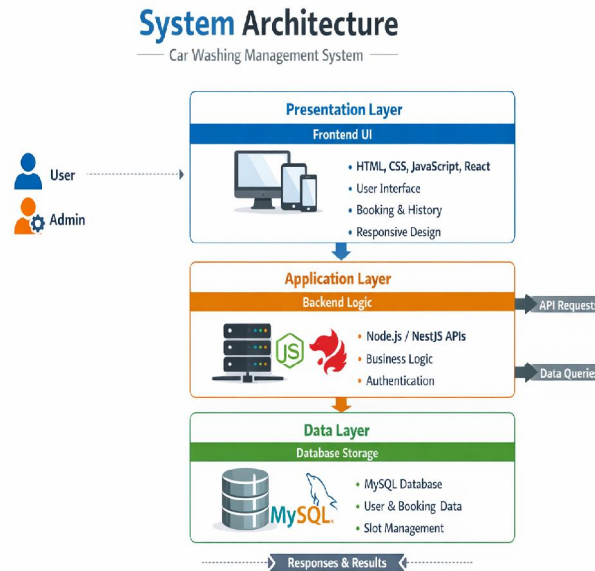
System Architecture

Car Washing Management System

User

Admin

Presentation Layer

Frontend UI

• HTML, CSS, JavaScript, React
• User Interface
• Booking & History
• Responsive Design

Application Layer

Backend Logic

JS

• Node.js / NestJS APIs
• Business Logic
• Authentication

API Request

Data Querie

Data Layer

Database Storage

MySQL

• MySQL Database
• User & Booking Data
• Slot Management

Responses & Results